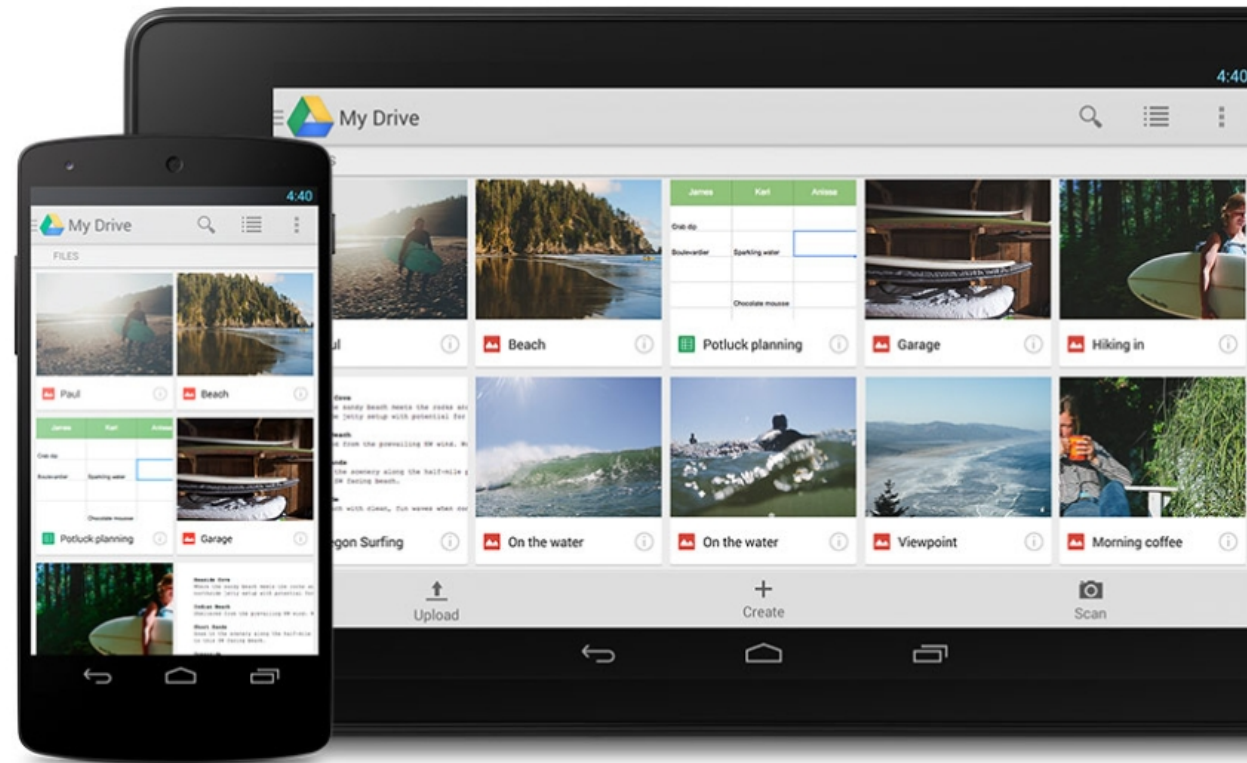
4:40

My Drive

FILES

Paul

Beach

| James | Karl | Anissa |
|---|---|---|
| Crab dip | | |
| Boulevardier | Sparkling water | |
| | Chocolate mousse | |

Potluck planning

Garage

4:40

My Drive

ul

Beach

| James | Karl | Anissa |
|---|---|---|
| Crab dip | | |
| Boulevardier | Sparkling water | |
| | Chocolate mousse | |

Potluck planning

Garage

Hiking in

egon Surfing

On the water

On the water

Viewpoint

Morning coffee

Upload

Create

Scan